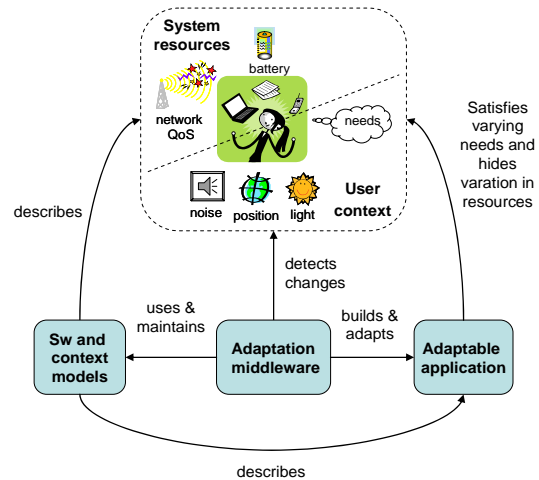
System resources

battery

network QoS

needs

Satisfies varying needs and hides varation in resources

describes

noise position light

User context

detects changes

uses & maintains

builds & adapts

Sw and context models

Adaptation middleware

Adaptable application

describes